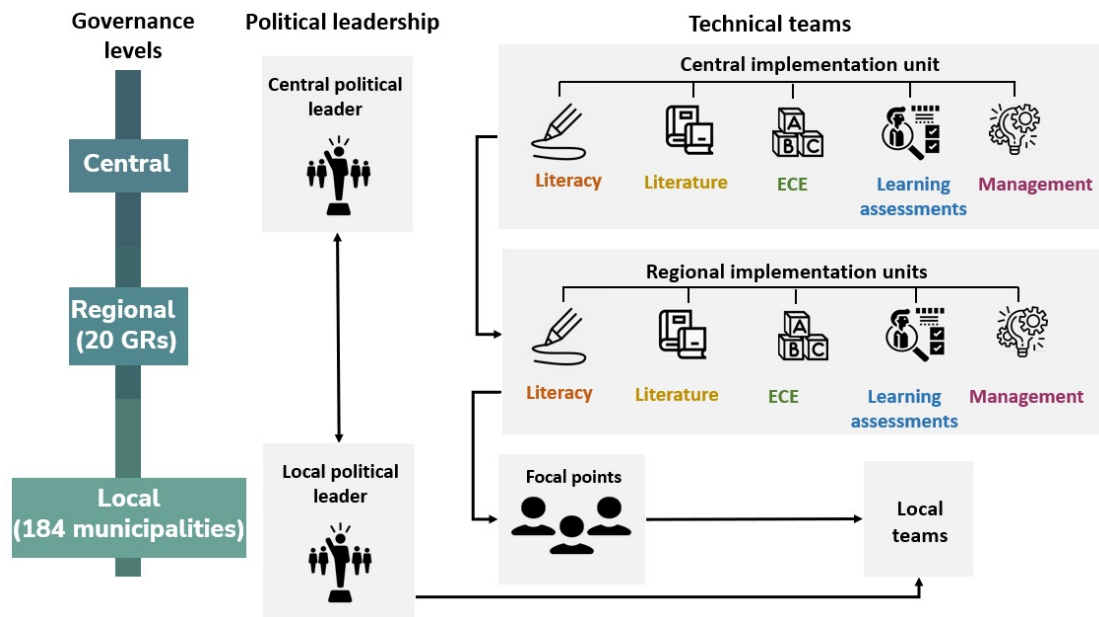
Governance levels

Central

Regional (20 GRs)

Local (184 municipalities)

Political leadership

Central political leader

Local political leader

Technical teams

Central implementation unit

A B C

Literacy

Literature

ECE

Learning assessments

Management

Regional implementation units

A B C

Literacy

Literature

ECE

Learning assessments

Management

Focal points

Local teams